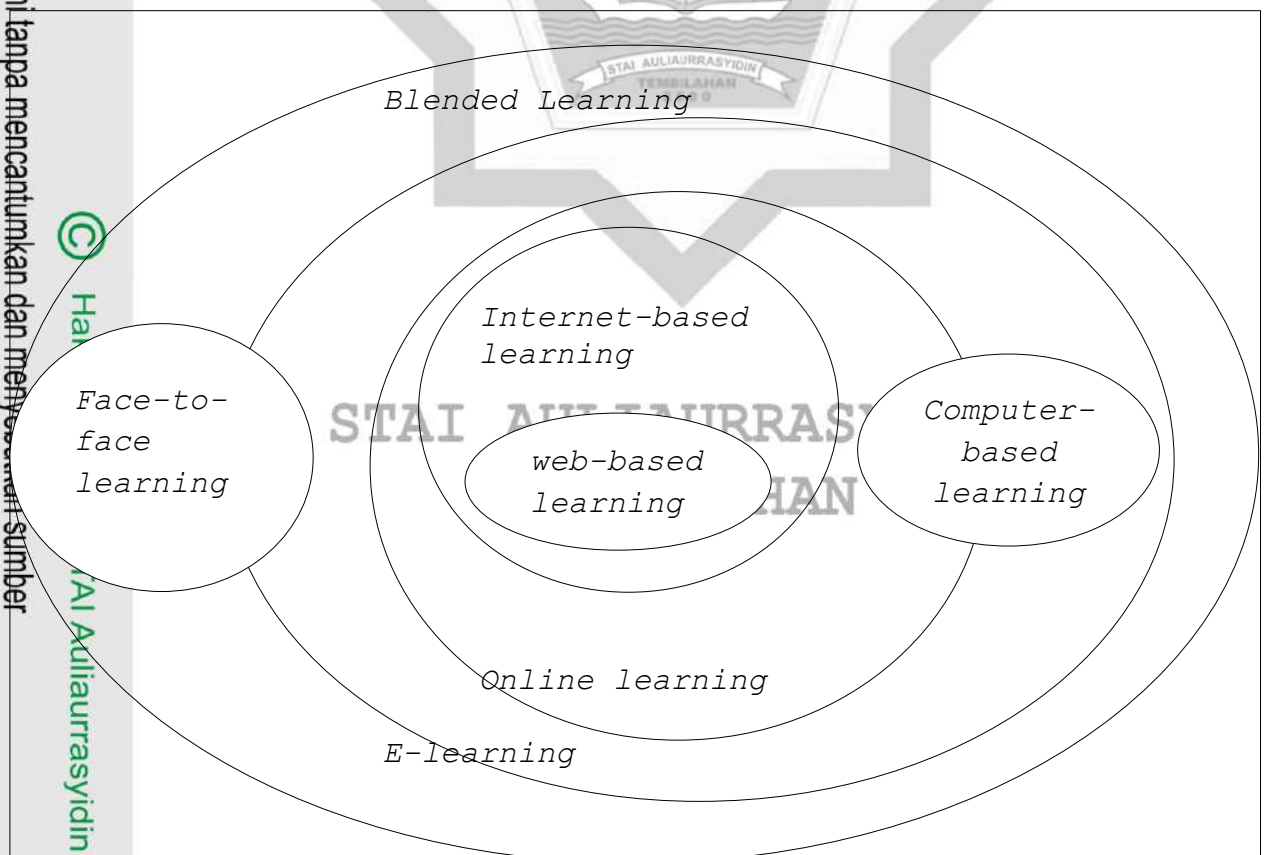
i tanpa mencantumkan dan menyebutkan sumber

© Hak cipta milik STAI Auliaurrasyidin

STAI AULIAURRASYIDIN TEMBILAHAN

Blended Learning

Internet-based learning

Face-to-face learning

STAI AULIAURRASYIDIN TEMBILAHAN

Computer-based learning

web-based learning

Online learning

E-learning